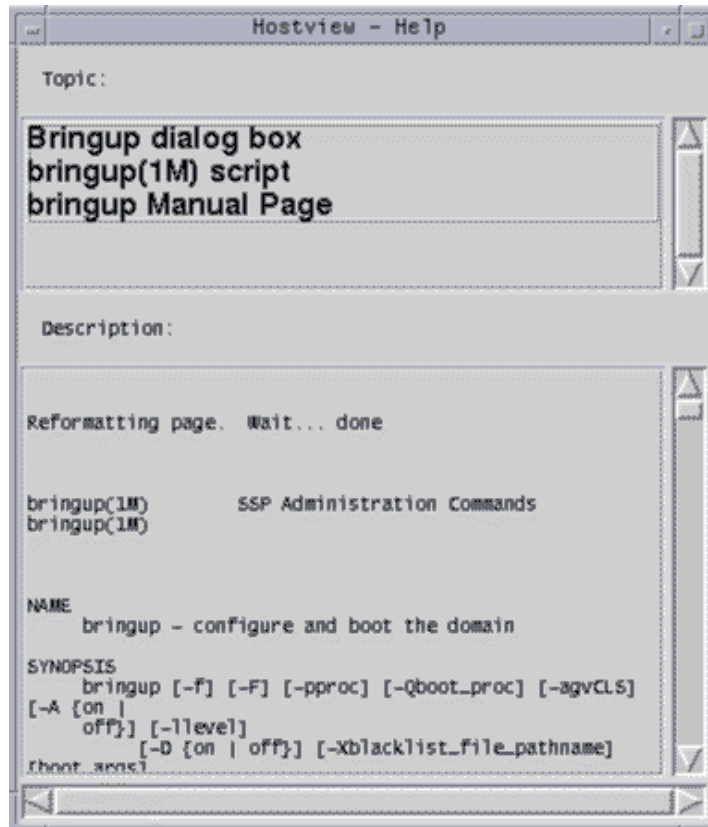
Hostview - Help

Topic:

Bringup dialog box
bringup(1M) script
bringup Manual Page

Description:

Reformatting page. Wait... done

bringup(1M) SSP Administration Commands
bringup(1M)

NAME
bringup - configure and boot the domain

SYNOPSIS
bringup [-f] [-F] [-pproc] [-Qboot_proc] [-agvCLS] [-A {on | off}] [-llevel]
[-D {on | off}] [-Xblacklist_file_pathname]
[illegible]